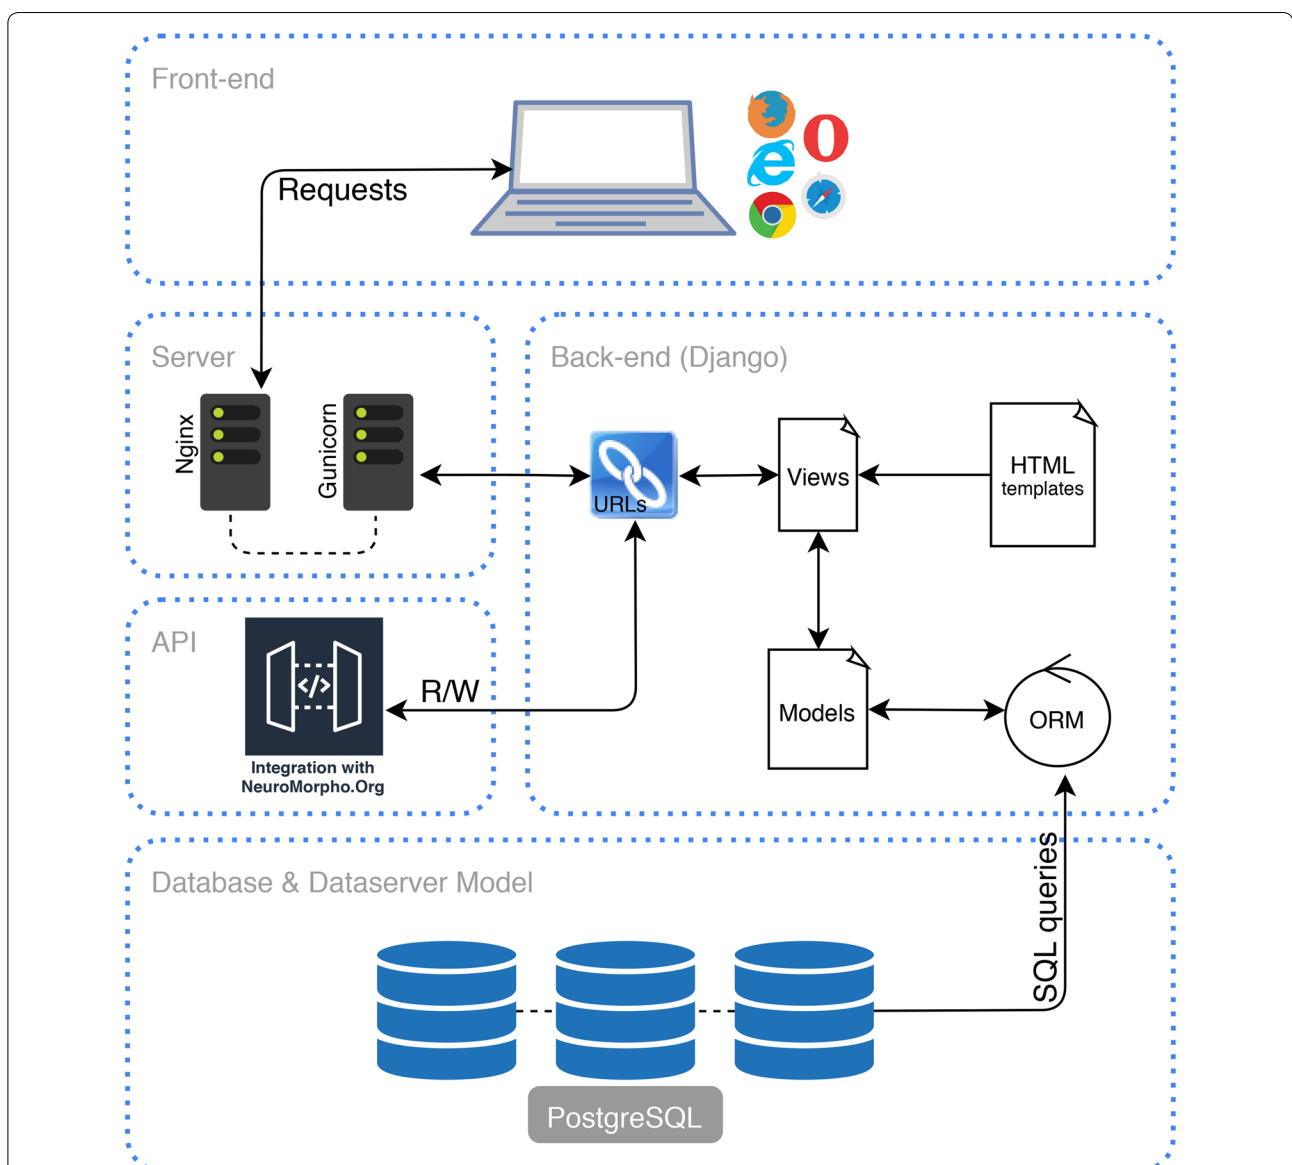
Front-end

Requests

Server

Nginx

Gunicorn

Back-end (Django)

URLs

Views

HTML templates

API

Integration with NeuroMorpho.Org

R/W

Models

ORM

Database & Dataserver Model

SQL queries

PostgreSQL